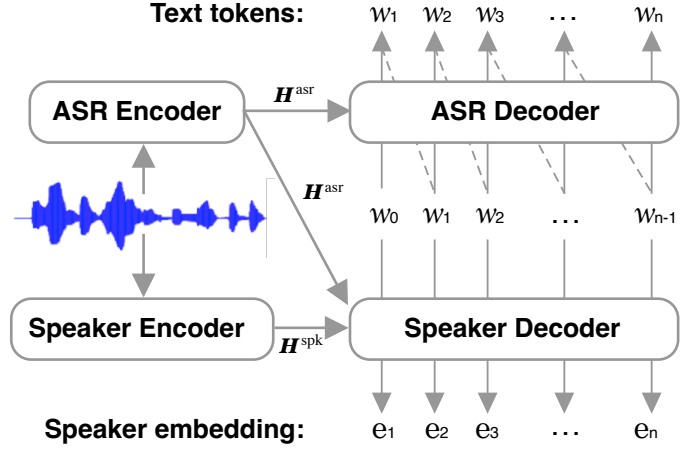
Text tokens: $w_1$ $w_2$ $w_3$ ... $w_n$

ASR Encoder

$\boldsymbol{H}^{\text{asr}}$

ASR Decoder

$\boldsymbol{H}^{\text{asr}}$

$w_0$ $w_1$ $w_2$ ... $w_{n-1}$

Speaker Encoder

$\boldsymbol{H}^{\text{spk}}$

Speaker Decoder

Speaker embedding: $e_1$ $e_2$ $e_3$ ... $e_n$